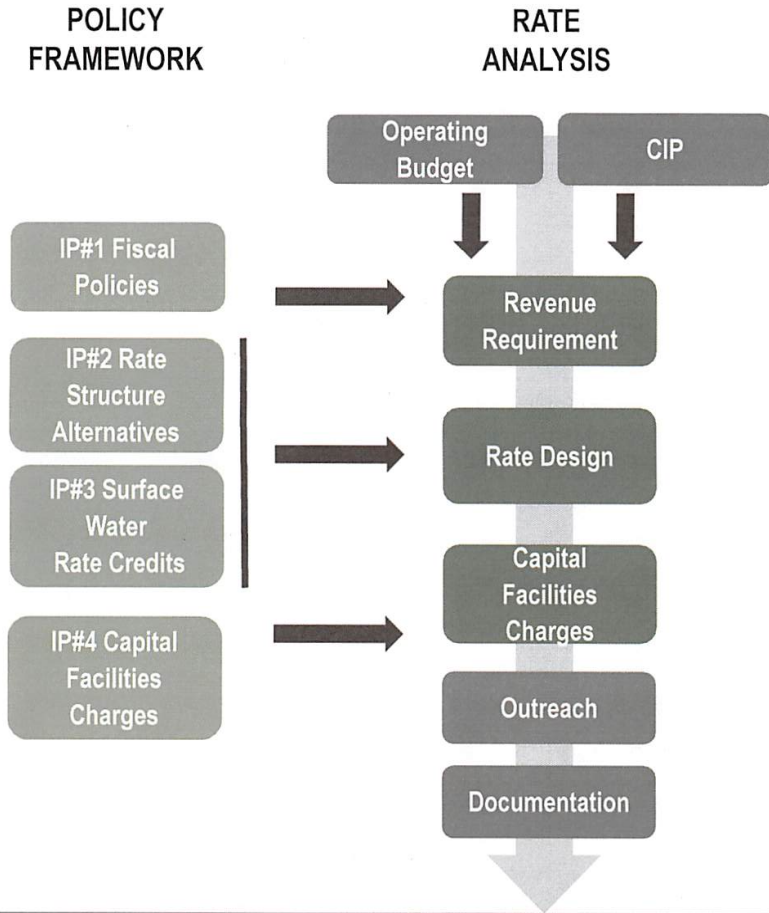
POLICY FRAMEWORK

RATE ANALYSIS

Operating Budget

CIP

IP#1 Fiscal Policies

Revenue Requirement

IP#2 Rate Structure Alternatives

IP#3 Surface Water Rate Credits

Rate Design

Capital Facilities Charges

IP#4 Capital Facilities Charges

Outreach

Documentation